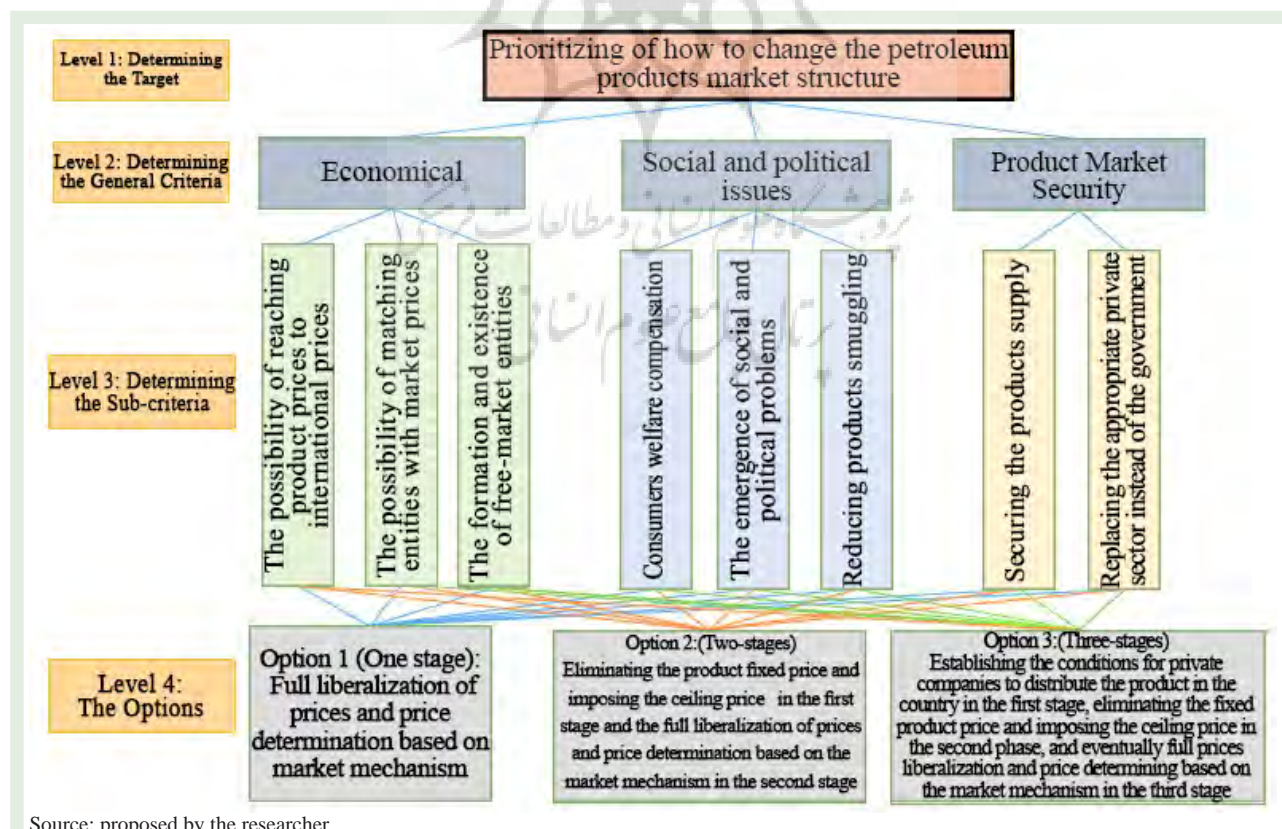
Level 1: Determining the Target

Prioritizing of how to change the petroleum products market structure

Level 2: Determining the General Criteria

Economical

Social and political issues

Product Market Security

Level 3: Determining the Sub-criteria

The possibility of reaching product prices to international prices

The possibility of matching entities with market prices

The formation and existence of free-market entities

Consumers welfare compensation

The emergence of social and political problems

Reducing products smuggling

Securing the products supply

Replacing the appropriate private sector instead of the government

Level 4: The Options

Option 1 (One stage): Full liberalization of prices and price determination based on market mechanism

Option 2:(Two-stages) Eliminating the product fixed price and imposing the ceiling price in the first stage and the full liberalization of prices and price determination based on the market mechanism in the second stage

Option 3:(Three-stages) Establishing the conditions for private companies to distribute the product in the country in the first stage, eliminating the fixed product price and imposing the ceiling price in the second phase, and eventually full prices liberalization and price determining based on the market mechanism in the third stage

Source: proposed by the researcher